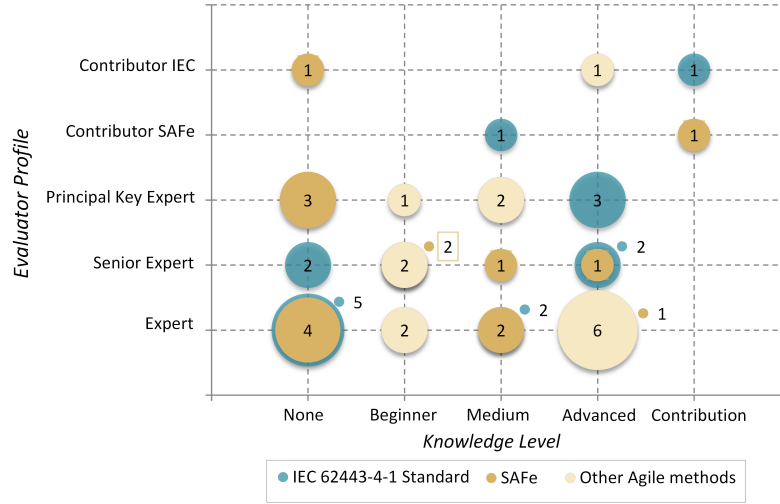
Evaluator Profile

Contributor IEC
Contributor SAFe
Principal Key Expert
Senior Expert
Expert

1
1
1
1
1
3
1
2
3
2
2
2
1
1
2
2
5
4
2
2
2
6
1

None
Beginner
Medium
Advanced
Contribution

Knowledge Level

IEC 62443-4-1 Standard
SAFe
Other Agile methods